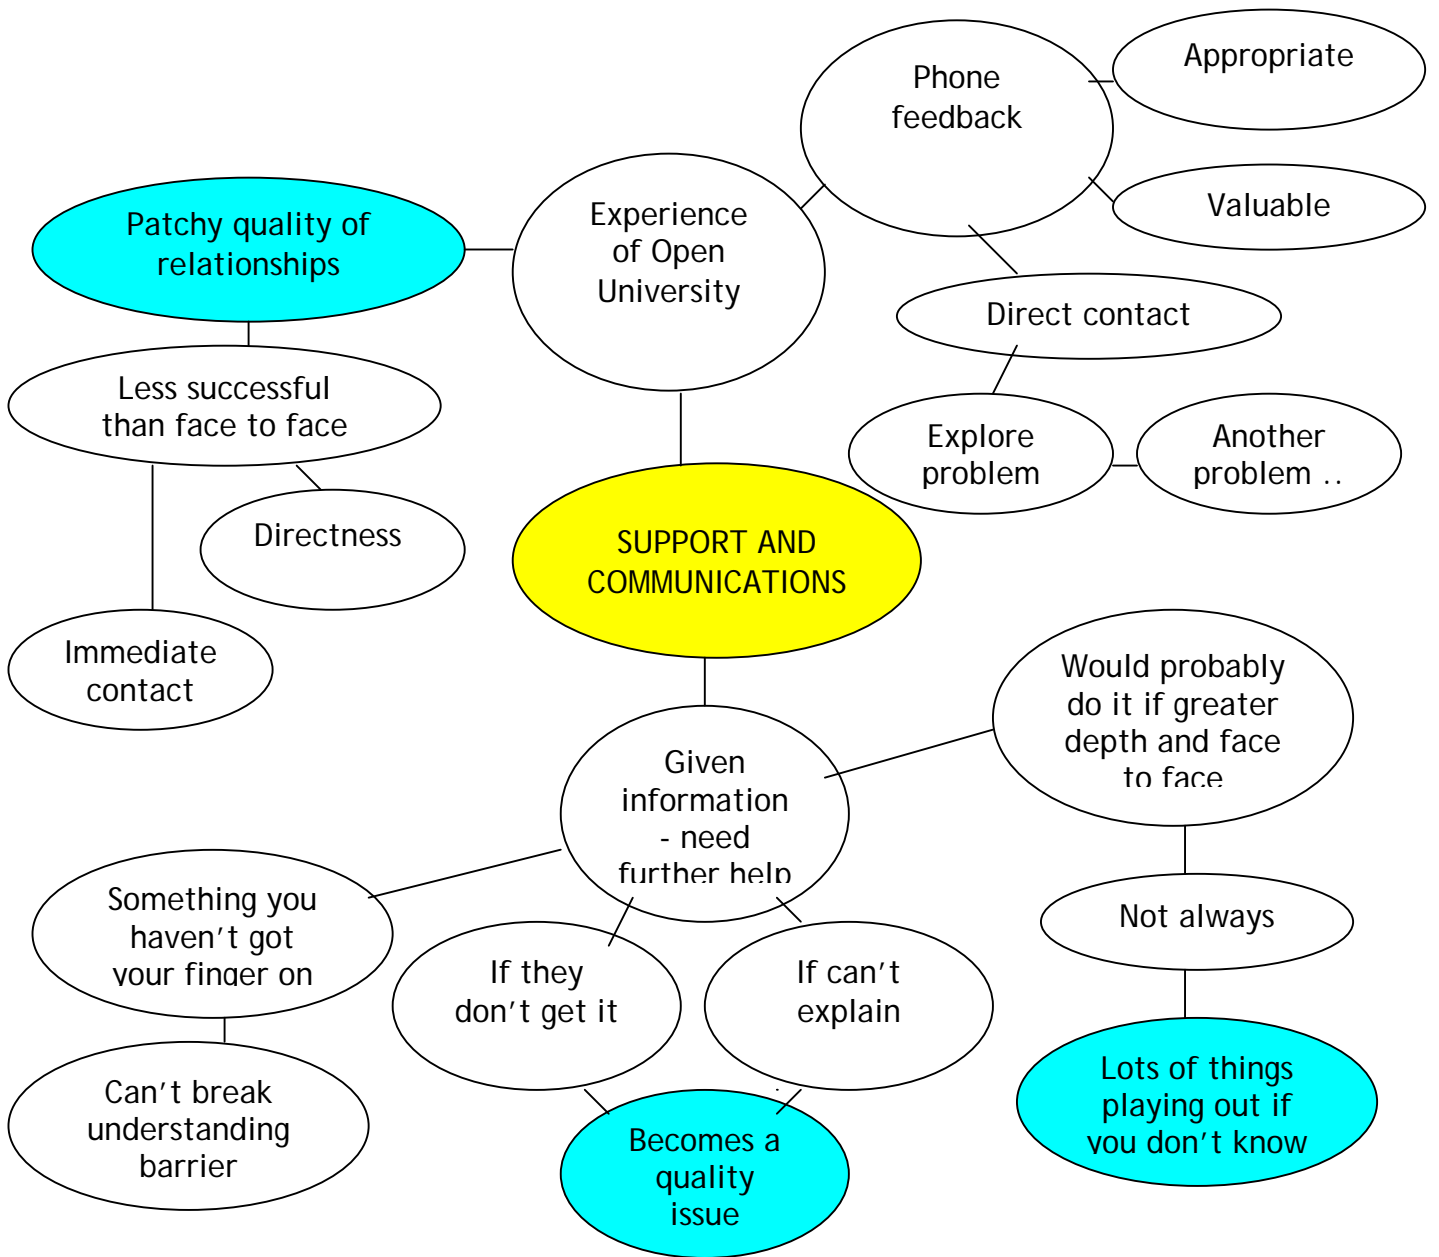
Phone feedback

Appropriate

Valuable

Patchy quality of relationships

Experience of Open University

Direct contact

Explore problem

Another problem ..

Less successful than face to face

Directness

Immediate contact

SUPPORT AND COMMUNICATIONS

Would probably do it if greater depth and face to face

Given information - need further help

Something you haven't got your finger on

If they don't get it

If can't explain

Not always

Can't break understanding barrier

Becomes a quality issue

Lots of things playing out if you don't know